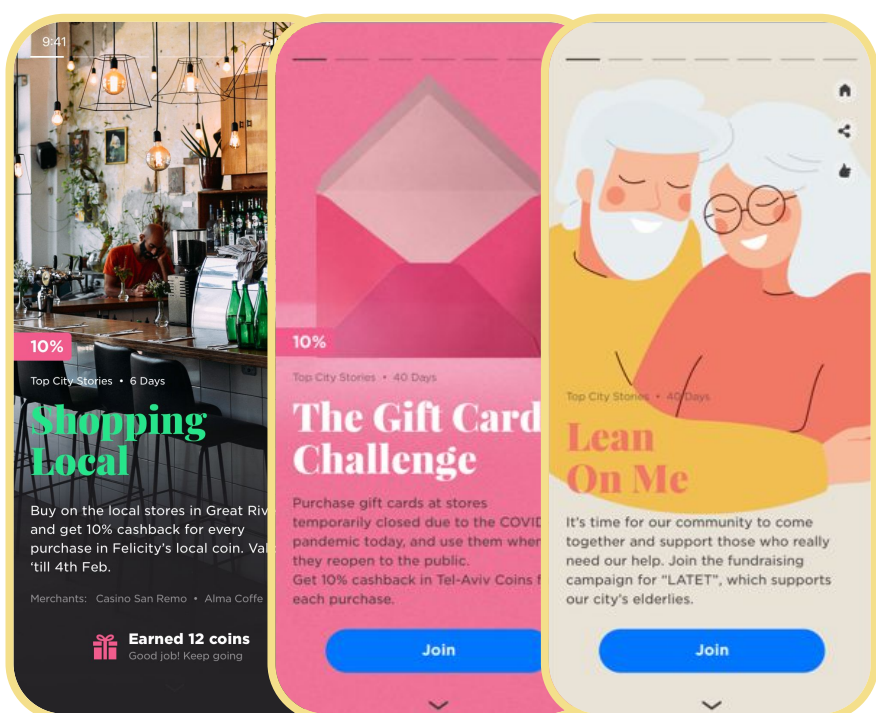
9:41

10%

Top City Stories • 6 Days

Shopping Local

Buy on the local stores in Great Riv and get 10% cashback for every purchase in Felicity's local coin. Val 'till 4th Feb.

Merchants: Casino San Remo • Alma Coffe

Earned 12 coins
Good job! Keep going

10%

Top City Stories • 40 Days

The Gift Card Challenge

Purchase gift cards at stores temporarily closed due to the COVID pandemic today, and use them whe they reopen to the public.
Get 10% cashback in Tel-Aviv Coins f each purchase.

Join

Top City Stories • 40 Days

Lean On Me

It's time for our community to come together and support those who really need our help. Join the fundraising campaign for "LATET", which supports our city's elderlies.

Join